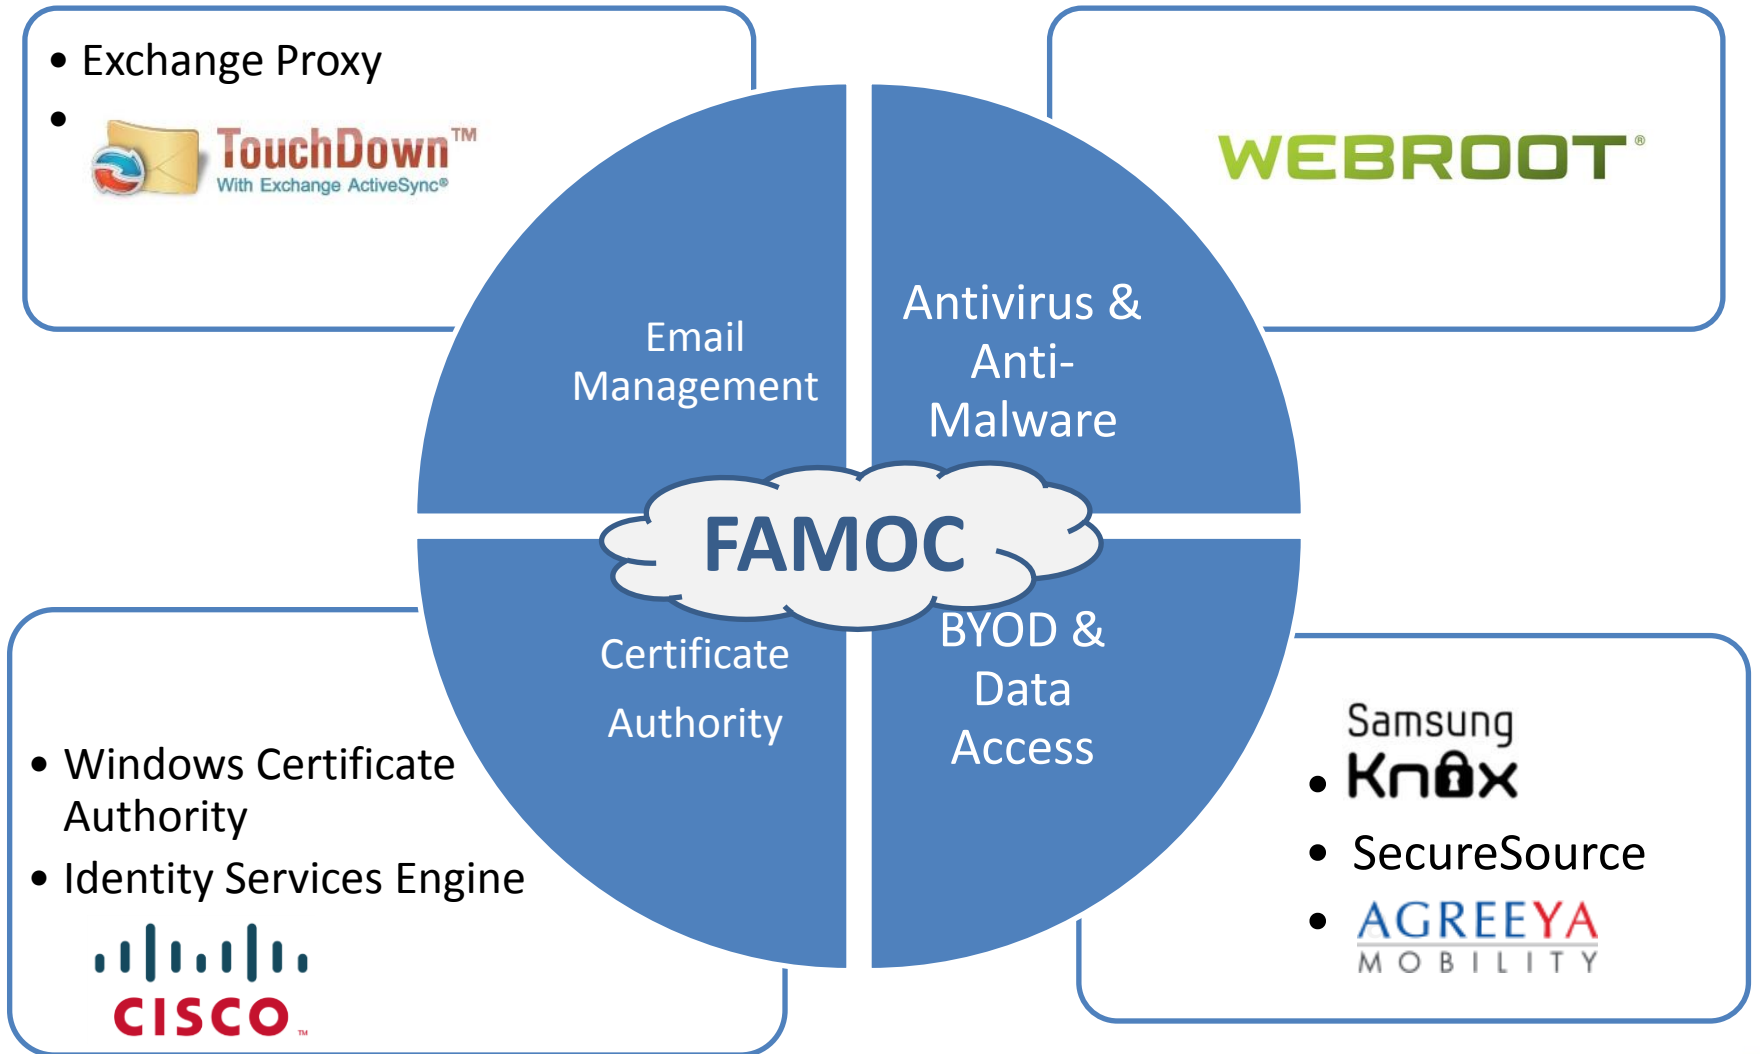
• Exchange Proxy
• TouchDown™ With Exchange ActiveSync®

WEBROOT®

Email Management

Antivirus & Anti-Malware

FAMOC

Certificate Authority

BYOD & Data Access

• Windows Certificate Authority
• Identity Services Engine

CISCO™

Samsung
• Knox
• SecureSource
• AGREEYA MOBILITY